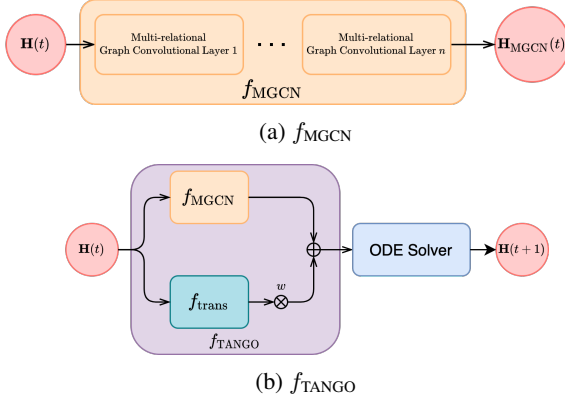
$\mathbf{H}(t)$

Multi-relational Graph Convolutional Layer 1

. . .

Multi-relational Graph Convolutional Layer $n$

$\mathbf{H}_{\mathrm{MGCN}}(t)$

$f_{\mathrm{MGCN}}$

(a) $f_{\mathrm{MGCN}}$

$\mathbf{H}(t)$

$f_{\mathrm{MGCN}}$

$f_{\mathrm{trans}}$

$w$

$\oplus$

$\otimes$

ODE Solver

$\mathbf{H}(t+1)$

$f_{\mathrm{TANGO}}$

(b) $f_{\mathrm{TANGO}}$